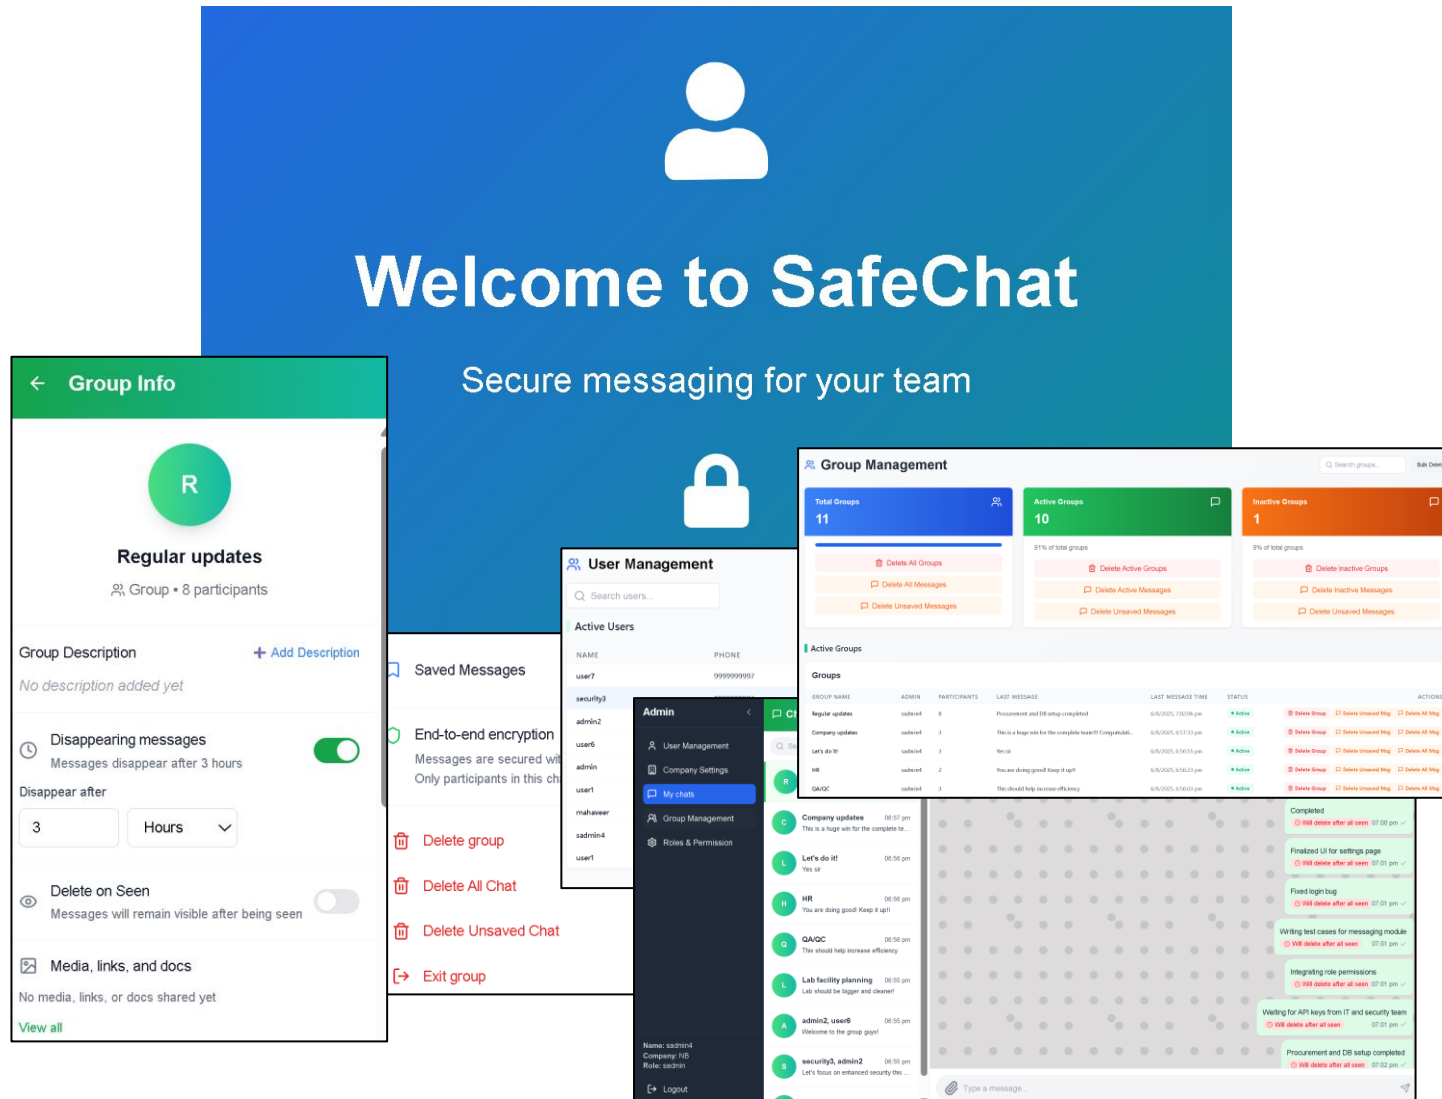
Welcome to SafeChat

Secure messaging for your team

Group Info

R

Regular updates

Group • 8 participants

Group Description

+ Add Description

No description added yet

Disappearing messages

Messages disappear after 3 hours

Disappear after

3

Hours

Delete on Seen

Messages will remain visible after being seen

Media, links, and docs

No media, links, or docs shared yet

View all

Saved Messages

End-to-end encryption

Messages are secured wi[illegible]

Only participants in this ch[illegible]

Delete group

Delete All Chat

Delete Unsaved Chat

Exit group

User Management

Search users...

Active Users

| NAME | PHONE |
|---|---|
| user7 | 9999999997 |
| security3 | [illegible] |
| admin2 | |
| user6 | |
| admin | |
| user1 | |
| mahaveer | |
| sadmin4 | |
| user1 | |

Admin

User Management

Company Settings

My chats

Group Management

Roles & Permission

Name: sadmin4
Company: NB
Role: sadmin

Logout

Company updates 06:57 pm
This is a huge win for the complete te...

Let's do it! 06:56 pm
Yes sir

HR 06:56 pm
You are doing good! Keep it up!!

QA/QC 06:56 pm
This should help increase efficiency

Lab facility planning 06:55 pm
Lab should be bigger and cleaner!

admin2, user6 06:55 pm
Welcome to the group guys!

security3, admin2 06:55 pm
Let's focus on enhanced security this ...

Completed
Will delete after all seen 07:00 pm

Finalized UI for settings page
Will delete after all seen 07:01 pm

Fixed login bug
Will delete after all seen 07:01 pm

Writing test cases for messaging module
Will delete after all seen 07:01 pm

Integrating role permissions
Will delete after all seen 07:01 pm

Waiting for API keys from IT and security team
Will delete after all seen 07:01 pm

Procurement and DB setup completed
Will delete after all seen 07:02 pm

Type a message...

Group Management

Search groups...

Bulk Delete

Total Groups
11

Delete All Groups
Delete All Messages
Delete Unsaved Messages

Active Groups
10
91% of total groups
Delete Active Groups
Delete Active Messages
Delete Unsaved Messages

Inactive Groups
1
9% of total groups
Delete Inactive Groups
Delete Inactive Messages
Delete Unsaved Messages

Active Groups

Groups

| GROUP NAME | ADMIN | PARTICIPANTS | LAST MESSAGE | LAST MESSAGE TIME | STATUS | ACTIONS |
|---|---|---|---|---|---|---|
| Regular updates | sadmin4 | 8 | Procurement and DB setup completed | 6/6/2025, 7:02:06 pm | Active | Delete Group Delete Unsaved Msg Delete All Msg |
| Company updates | sadmin4 | 3 | This is a huge win for the complete team!! Congratulati... | 6/6/2025, 6:57:33 pm | Active | Delete Group Delete Unsaved Msg Delete All Msg |
| Let's do it! | sadmin4 | 3 | Yes sir | 6/6/2025, 6:56:55 pm | Active | Delete Group Delete Unsaved Msg Delete All Msg |
| HR | sadmin4 | 2 | You are doing good! Keep it up!! | 6/6/2025, 6:56:23 pm | Active | Delete Group Delete Unsaved Msg Delete All Msg |
| QA/QC | sadmin4 | 3 | This should help increase efficiency | 6/6/2025, 6:56:03 pm | Active | Delete Group Delete Unsaved Msg Delete All Msg |